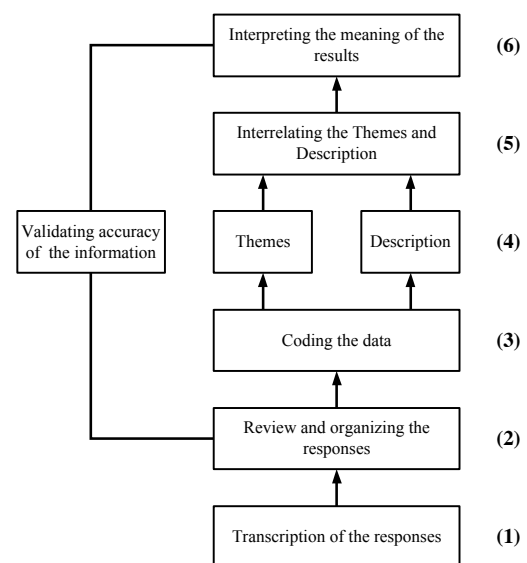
Interpreting the meaning of the results

(6)

Interrelating the Themes and Description

(5)

Validating accuracy of the information

Themes

Description

(4)

Coding the data

(3)

Review and organizing the responses

(2)

Transcription of the responses

(1)